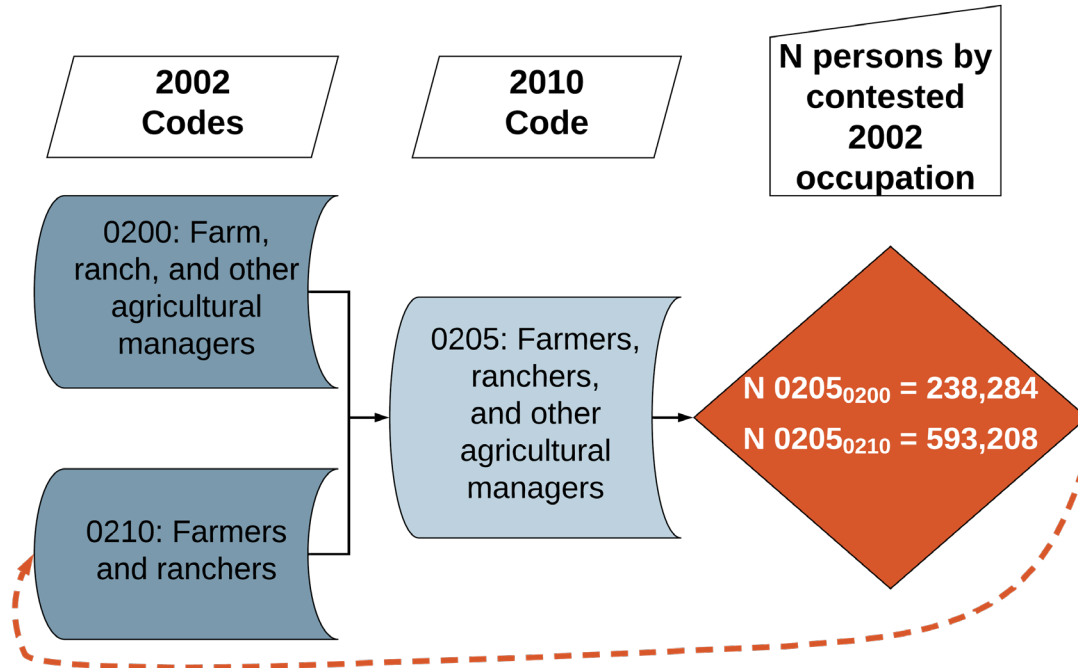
2002 Codes

2010 Code

N persons by contested 2002 occupation

0200: Farm, ranch, and other agricultural managers

0210: Farmers and ranchers

0205: Farmers, ranchers, and other agricultural managers

N $0205_{0200}$ = 238,284

N $0205_{0210}$ = 593,208